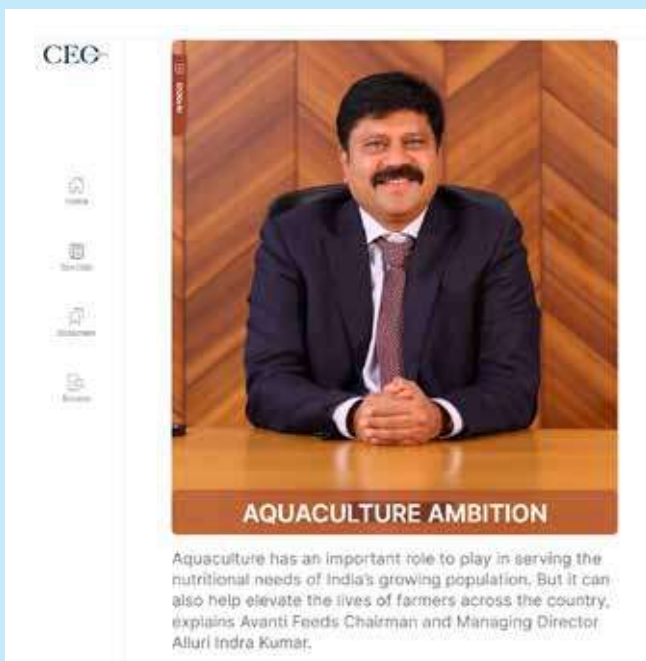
CEO

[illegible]

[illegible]

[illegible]

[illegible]

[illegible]

AQUACULTURE AMBITION

Aquaculture has an important role to play in serving the nutritional needs of India's growing population. But it can also help elevate the lives of farmers across the country, explains Avanti Feeds Chairman and Managing Director Alluri Indra Kumar.